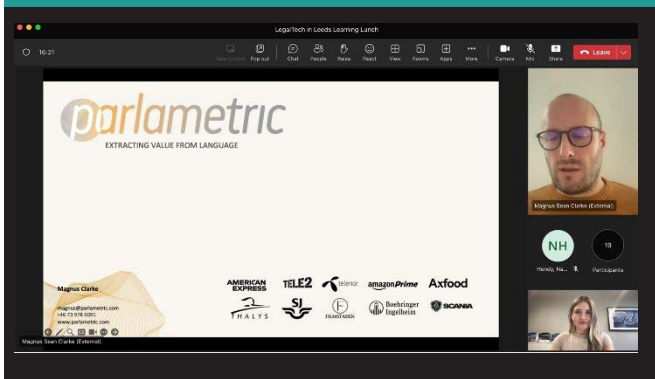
LegalTech in Leeds Learning Lunch

16:21

Take control Pop out Chat People Raise React View Rooms Apps More Camera Mic Share Leave

parlametric

EXTRACTING VALUE FROM LANGUAGE

Magnus Clarke

magnus@parlametric.com
+46 73 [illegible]
www.parlametric.com

AMERICAN EXPRESS TELE2 telenor amazon Prime Axfood

THALYS SJ FRAMTIDEN Boehringer Ingelheim SCANIA

Magnus Sean Clarke (External)

Magnus Sean Clarke (External)

NH

Wendy, Na...

10

Participants